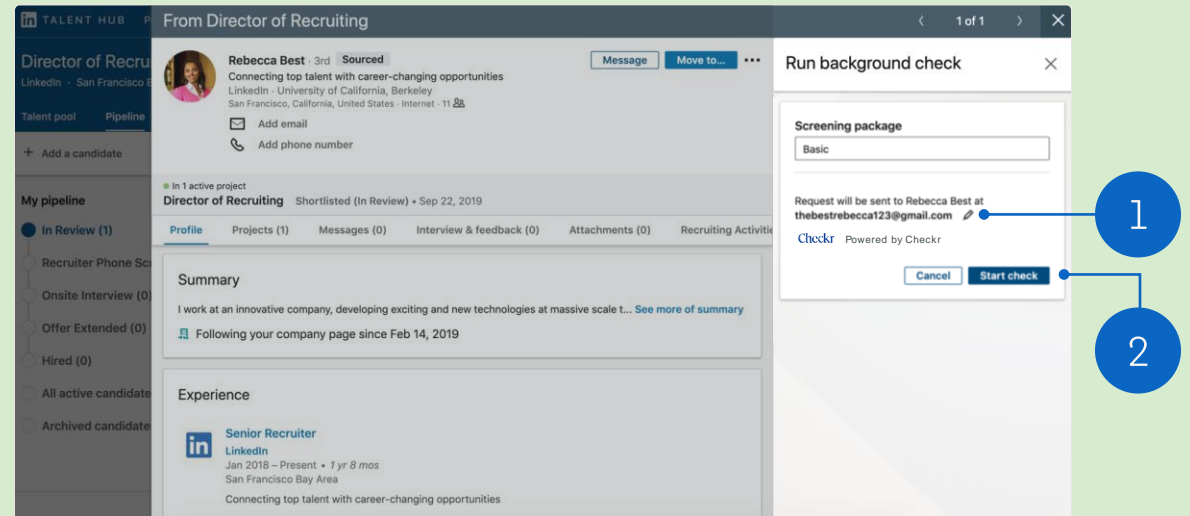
TALENT HUB P

Director of Recru
LinkedIn · San Francisco B

Talent pool Pipeline

+ Add a candidate

My pipeline
In Review (1)
Recruiter Phone Sc
Onsite Interview (0
Offer Extended (0)
Hired (0)
All active candidate
Archived candidate

From Director of Recruiting

1 of 1

Rebecca Best · 3rd Sourced
Connecting top talent with career-changing opportunities
LinkedIn · University of California, Berkeley
San Francisco, California, United States · Internet · 11

Message Move to... •••

Add email
Add phone number

In 1 active project
Director of Recruiting Shortlisted (In Review) • Sep 22, 2019

Profile Projects (1) Messages (0) Interview & feedback (0) Attachments (0) Recruiting Activiti

Summary
I work at an innovative company, developing exciting and new technologies at massive scale t... See more of summary
Following your company page since Feb 14, 2019

Experience
Senior Recruiter
LinkedIn
Jan 2018 – Present • 1 yr 8 mos
San Francisco Bay Area
Connecting top talent with career-changing opportunities

Run background check

Screening package
Basic

Request will be sent to Rebecca Best at
thebestrebecca123@gmail.com

Checkr Powered by Checkr

Cancel Start check

1

2